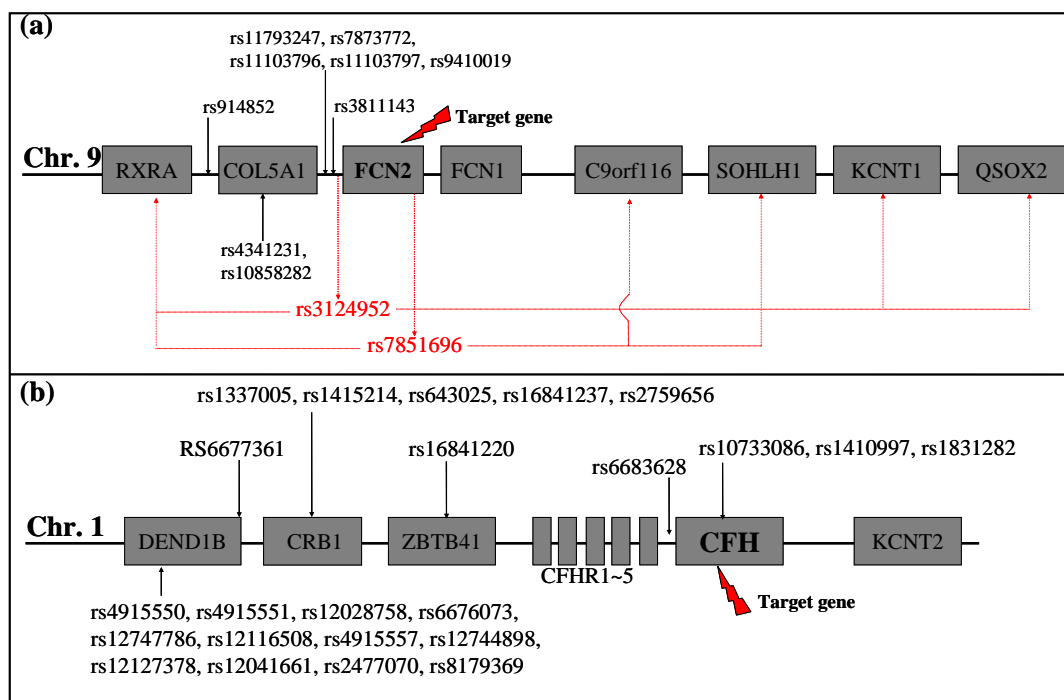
(a)

rs11793247, rs7873772, rs11103796, rs11103797, rs9410019

rs914852

rs3811143

Target gene

Chr. 9

RXRA

COL5A1

FCN2

FCN1

C9orf116

SOHLH1

KCNT1

QSOX2

rs4341231, rs10858282

rs3124952

rs7851696

(b)

rs1337005, rs1415214, rs643025, rs16841237, rs2759656

RS6677361

rs16841220

rs6683628

rs10733086, rs1410997, rs1831282

Chr. 1

DEND1B

CRB1

ZBTB41

CFHR1~5

CFH

KCNT2

Target gene

rs4915550, rs4915551, rs12028758, rs6676073, rs12747786, rs12116508, rs4915557, rs12744898, rs12127378, rs12041661, rs2477070, rs8179369